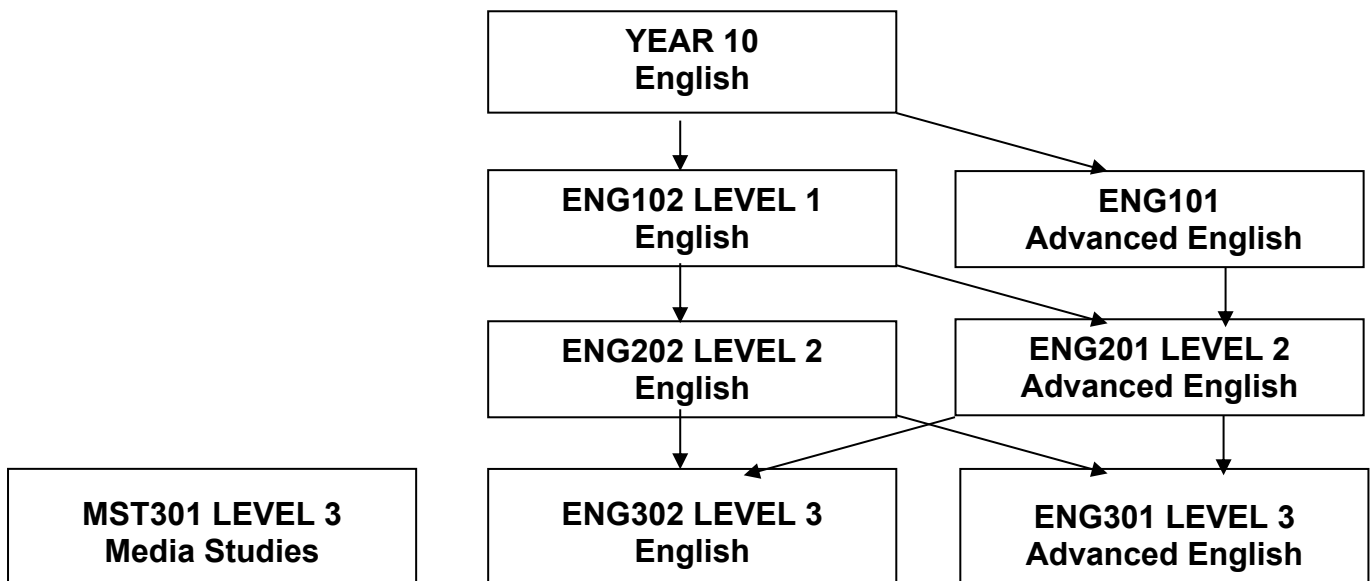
YEAR 10
English

ENG102 LEVEL 1
English

ENG101
Advanced English

ENG202 LEVEL 2
English

ENG201 LEVEL 2
Advanced English

MST301 LEVEL 3
Media Studies

ENG302 LEVEL 3
English

ENG301 LEVEL 3
Advanced English